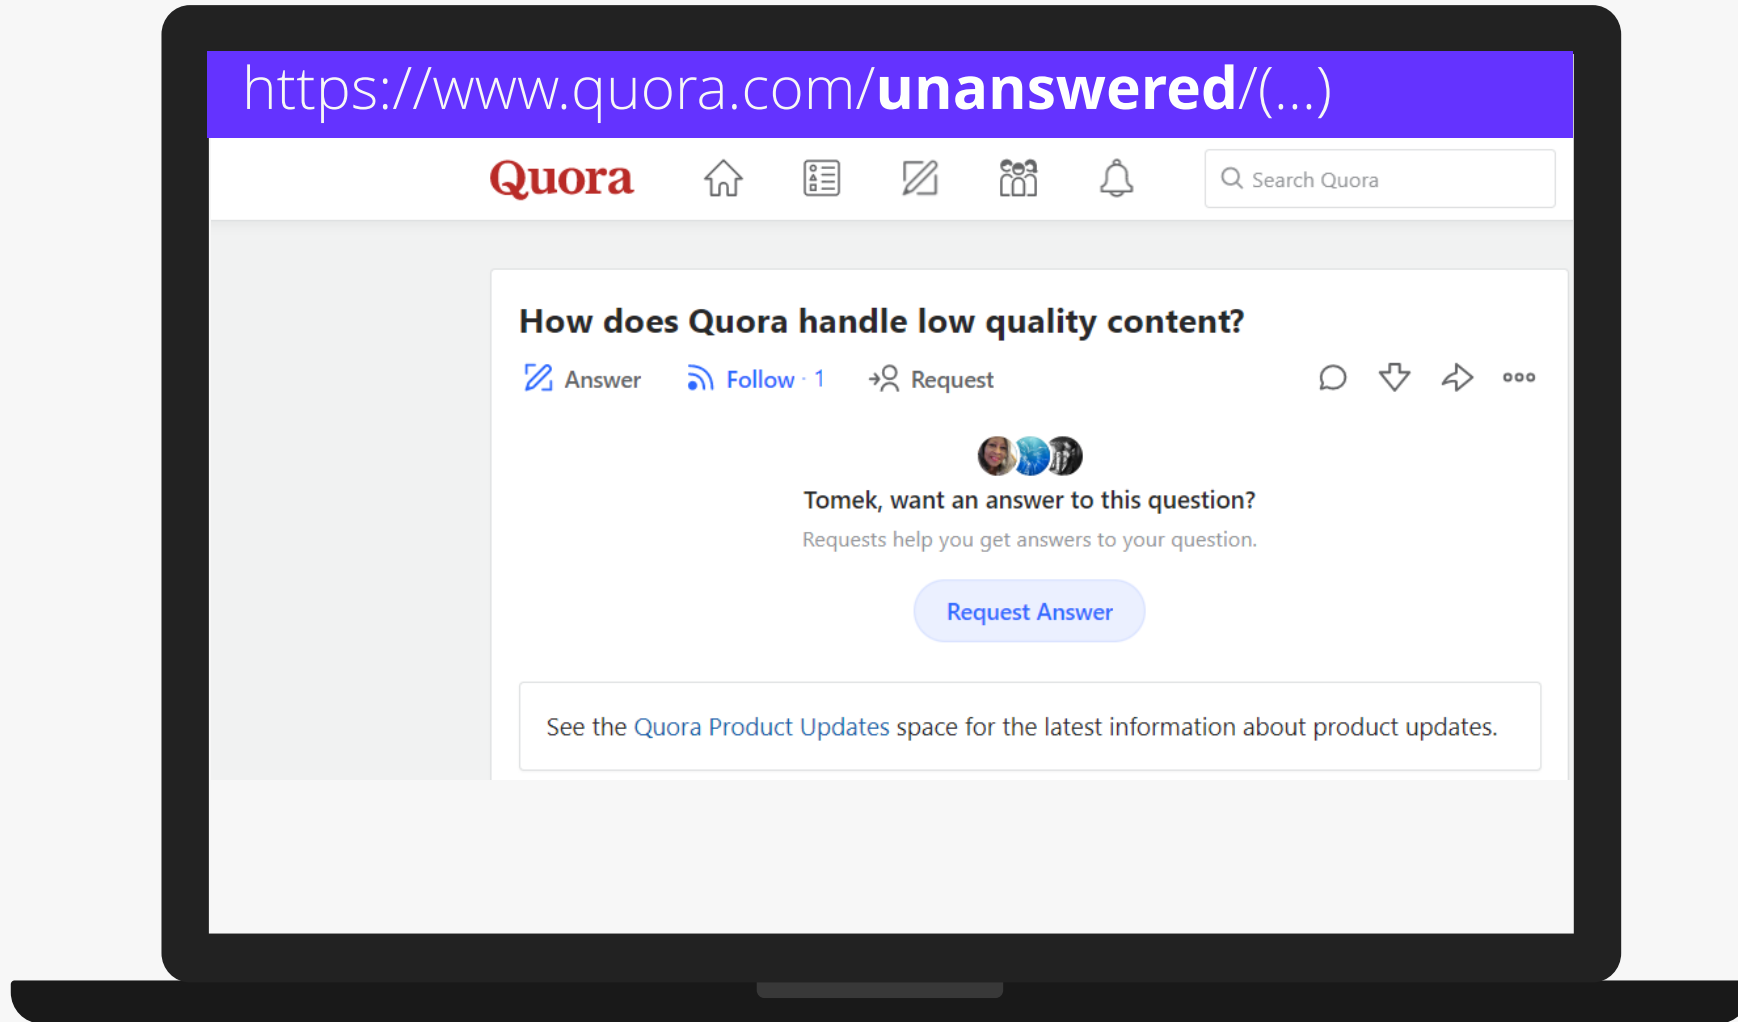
https://www.quora.com/**unanswered**/(...)

Quora

Search Quora

How does Quora handle low quality content?

Answer Follow · 1 Request

Tomek, want an answer to this question?

Requests help you get answers to your question.

Request Answer

See the Quora Product Updates space for the latest information about product updates.